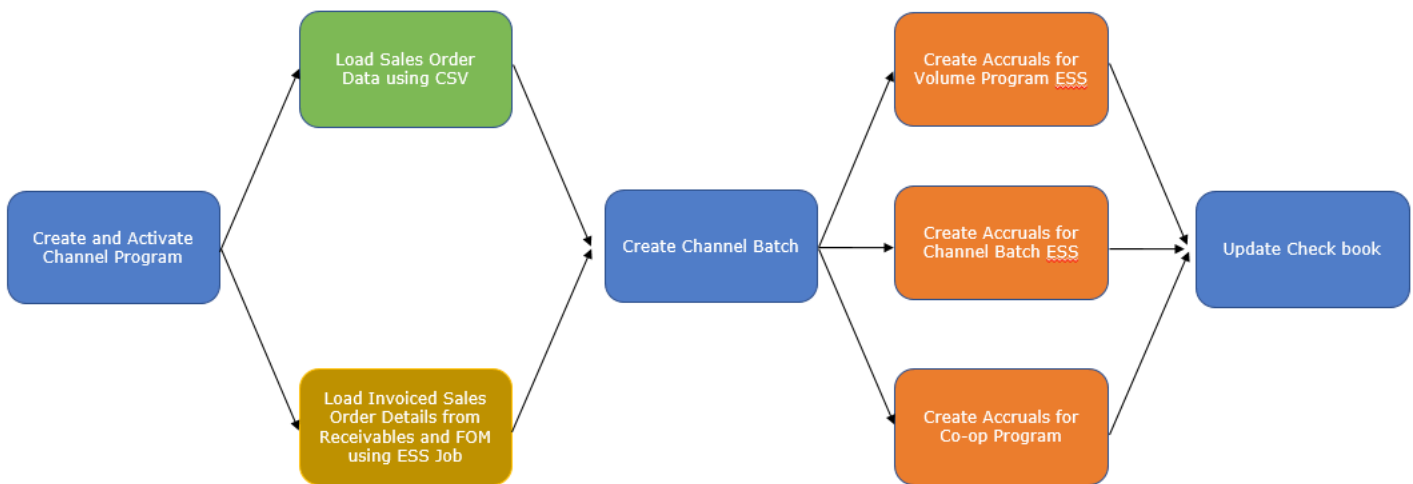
Create and Activate Channel Program

Load Sales Order Data using CSV

Load Invoiced Sales Order Details from Receivables and FOM using ESS Job

Create Channel Batch

Create Accruals for Volume Program ESS

Create Accruals for Channel Batch ESS

Create Accruals for Co-op Program

Update Check book